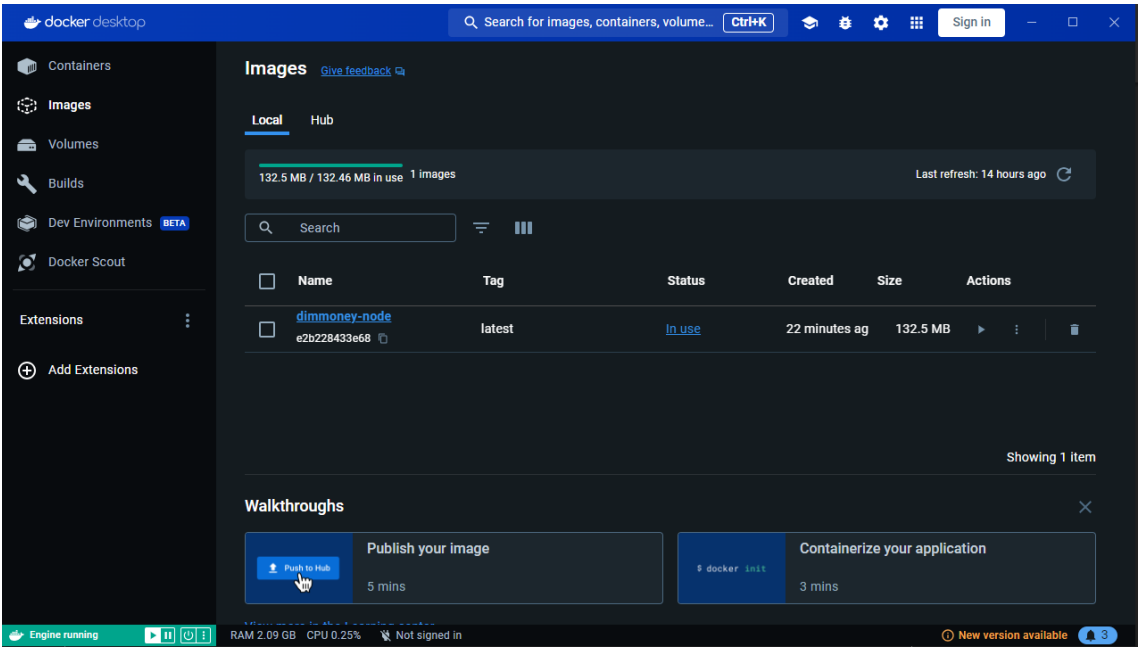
docker desktop

Search for images, containers, volume... Ctrl+K

Sign in

Containers
Images
Volumes
Builds
Dev Environments BETA
Docker Scout

Extensions

Add Extensions

Images Give feedback

Local Hub

132.5 MB / 132.46 MB in use 1 images

Last refresh: 14 hours ago

Search

| Name | Tag | Status | Created | Size | Actions |
|---|---|---|---|---|---|
| dimmoney-node e2b228433e68 | latest | In use | 22 minutes ag | 132.5 MB | |

Showing 1 item

Walkthroughs

Push to Hub
Publish your image
5 mins

$ docker init
Containerize your application
3 mins

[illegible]

Engine running

RAM 2.09 GB CPU 0.25% Not signed in

New version available 3